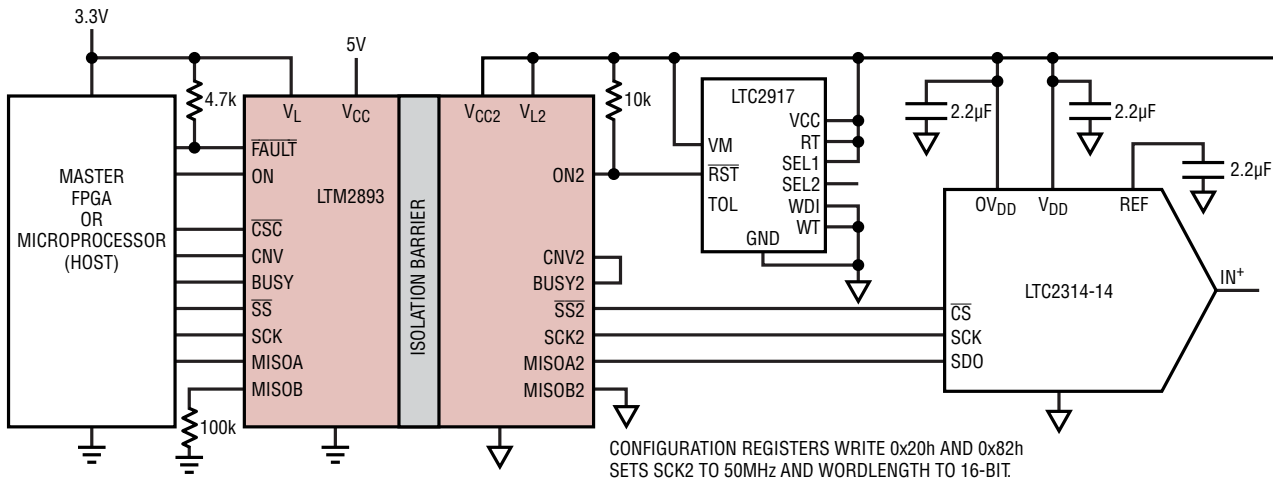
3.3V

4.7k

5V

$V_L$

$V_{CC}$

$V_{CC2}$

$V_{L2}$

10k

LTC2917

VM

$\overline{RST}$

TOL

GND

VCC

RT

SEL1

SEL2

WDI

WT

2.2µF

2.2µF

2.2µF

$OV_{DD}$

$V_{DD}$

REF

MASTER FPGA OR MICROPROCESSOR (HOST)

$\overline{FAULT}$

ON

LTM2893

$\overline{CSC}$

CNV

BUSY

$\overline{SS}$

SCK

MISOA

MISOB

100k

ISOLATION BARRIER

ON2

CNV2

BUSY2

$\overline{SS2}$

SCK2

MISOA2

MISOB2

LTC2314-14

$IN^+$

$\overline{CS}$

SCK

SDO

CONFIGURATION REGISTERS WRITE 0x20h AND 0x82h SETS SCK2 TO 50MHz AND WORDLENGTH TO 16-BIT.